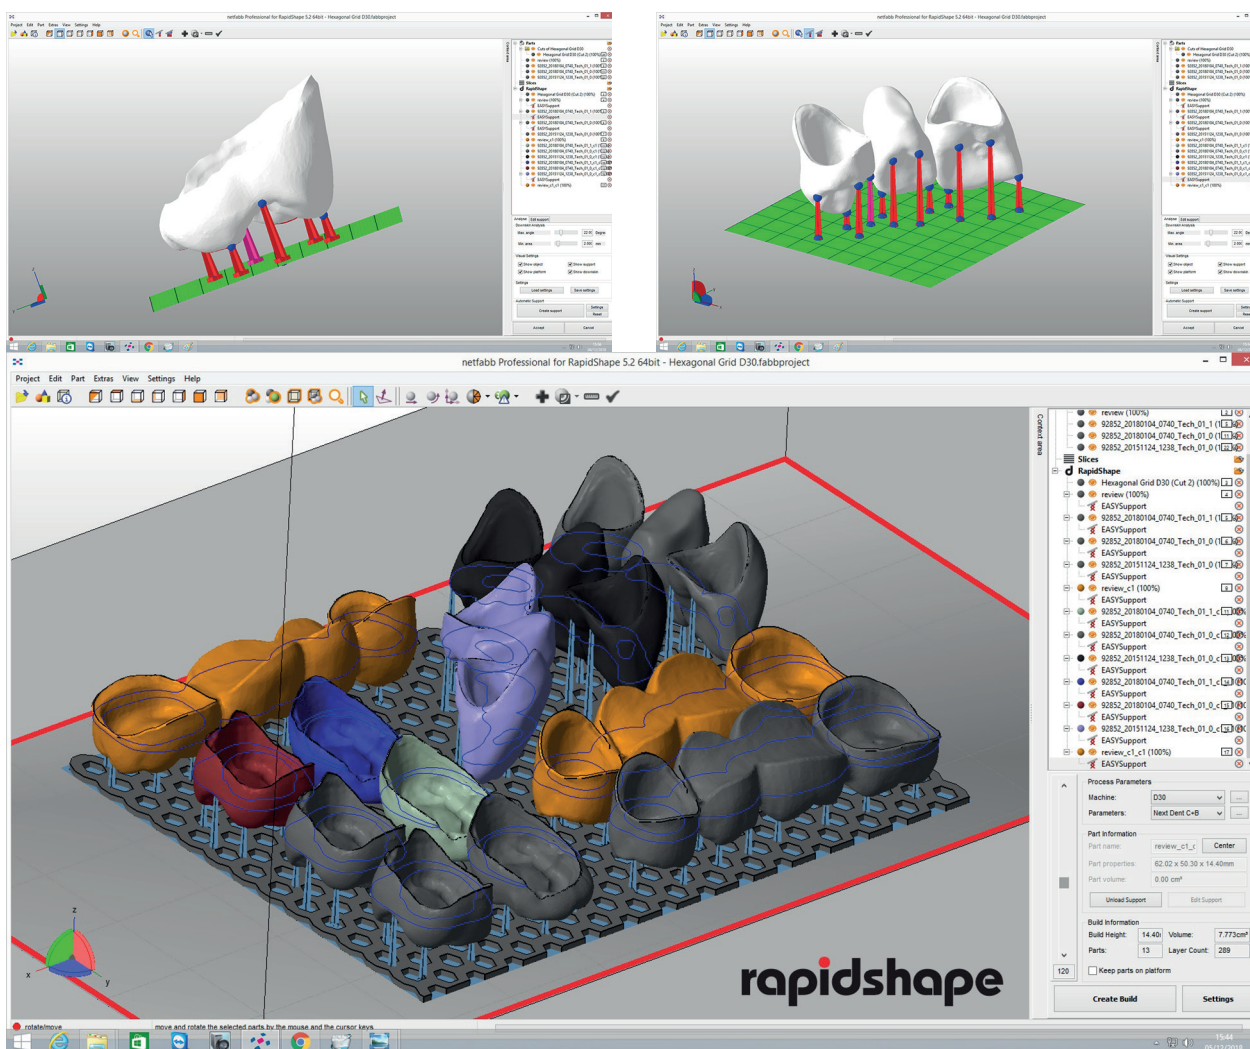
netfabb Professional for RapidShape 5.2 64bit - Hexagonal Grid D30.fabbproject

Project Edit Part Extras View Settings Help

review (100%)
92852_20180104_0740_Tech_01_1 (1
92852_20180104_0740_Tech_01_0 (1
92852_20151124_1238_Tech_01_0 (1
Slices
RapidShape
Hexagonal Grid D30 (Cut 2) (100%)
review (100%)
EASYSupport
92852_20180104_0740_Tech_01_1 (1
EASYSupport
92852_20180104_0740_Tech_01_0 (1
EASYSupport
92852_20151124_1238_Tech_01_0 (1
EASYSupport
review_c1 (100%)
EASYSupport
92852_20180104_0740_Tech_01_1_c
EASYSupport
92852_20180104_0740_Tech_01_0_c
EASYSupport
92852_20151124_1238_Tech_01_0_c
EASYSupport
92852_20180104_0740_Tech_01_1_c
EASYSupport
92852_20180104_0740_Tech_01_0_c
EASYSupport
92852_20151124_1238_Tech_01_0_c
EASYSupport
review_c1_c1 (100%)
EASYSupport

Context area

Process Parameters
Machine: D30
Parameters: Next Dent C+B

Part Information
Part name: review_c1_c
Center
Part properties: 62.02 x 50.30 x 14.40mm
Part volume: 0.00 cm³
Unload Support
Edit Support

Build Information
Build Height: 14.40
Volume: 7.773cm³
Parts: 13
Layer Count: 289
120
Keep parts on platform
Create Build
Settings

rapidshape

rotate/move
move and rotate the selected parts by the mouse and the cursor keys.
15:44